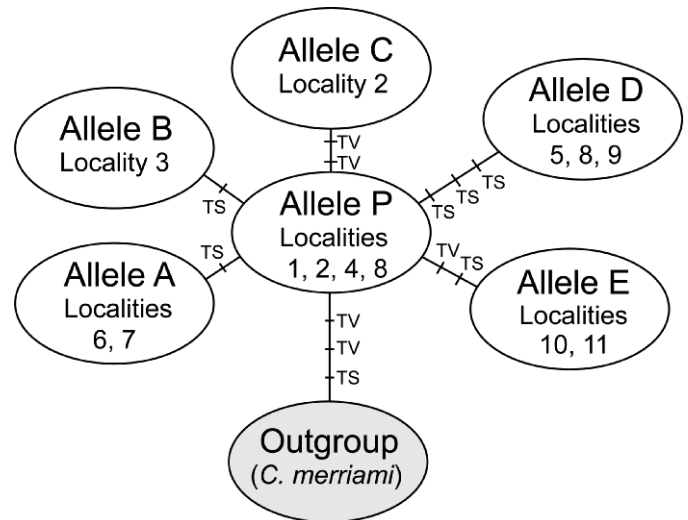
Allele C
Locality 2

Allele B
Locality 3

Allele D
Localities
5, 8, 9

TV
TV

TS

TS
TS
TS

Allele P
Localities
1, 2, 4, 8

TS

TV
TS

Allele A
Localities
6, 7

Allele E
Localities
10, 11

TV
TV
TS

Outgroup
(C. merriami)